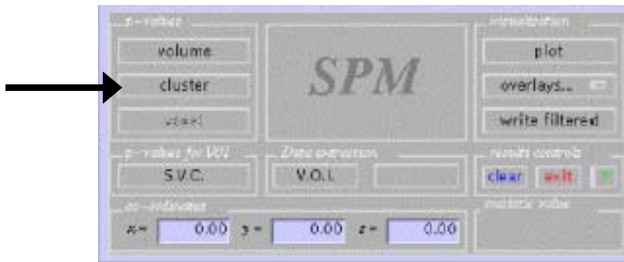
p-values
volume
cluster
voxel

SPM

visualisation
plot
overlays...
write filtered

p-values for VOI
S.V.C.

Data extraction
V.O.I.

results controls
clear
exit

co-ordinates
x = 0.00 y = 0.00 z = 0.00

statistic value